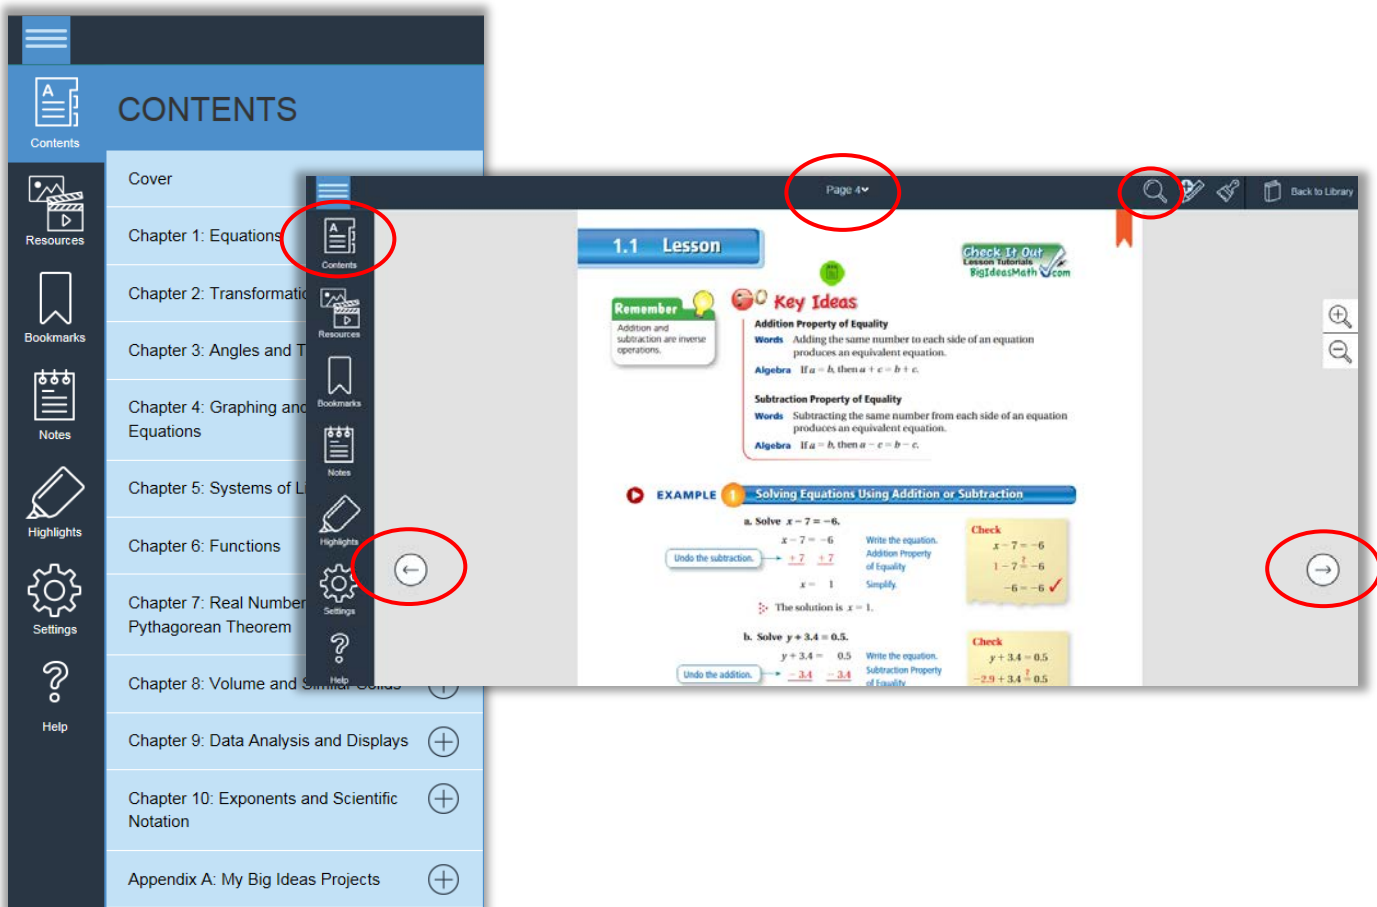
Contents

CONTENTS

Resources

Bookmarks

Notes

Highlights

Settings

Help

Cover

Chapter 1: Equations

Chapter 2: Transformatio

Chapter 3: Angles and T

Chapter 4: Graphing and Equations

Chapter 5: Systems of L

Chapter 6: Functions

Chapter 7: Real Number Pythagorean Theorem

Chapter 8: Volume and

Chapter 9: Data Analysis and Displays

Chapter 10: Exponents and Scientific Notation

Appendix A: My Big Ideas Projects

Contents

Resources

Bookmarks

Notes

Highlights

Settings

Help

Page 4

Back to Library

1.1 Lesson

Check It Out
Lesson Tutorials
BigIdeasMath.com

Remember
Addition and subtraction are inverse operations.

Key Ideas

Addition Property of Equality
Words Adding the same number to each side of an equation produces an equivalent equation.
Algebra If $a = b$, then $a + c = b + c$.

Subtraction Property of Equality
Words Subtracting the same number from each side of an equation produces an equivalent equation.
Algebra If $a = b$, then $a - c = b - c$.

EXAMPLE 1 Solving Equations Using Addition or Subtraction

a. Solve $x - 7 = -6$.

$x - 7 = -6$ Write the equation.
Undo the subtraction. $+7 \quad +7$ Addition Property of Equality
$x = 1$ Simplify.

Check
$x - 7 = -6$
$1 - 7 \stackrel{?}{=} -6$
$-6 = -6$ ✓

The solution is $x = 1$.

b. Solve $y + 3.4 = 0.5$.

$y + 3.4 = 0.5$ Write the equation.
Undo the addition. $-3.4 \quad -3.4$ Subtraction Property of Equality

Check
$y + 3.4 = 0.5$
$-2.9 + 3.4 \stackrel{?}{=} 0.5$